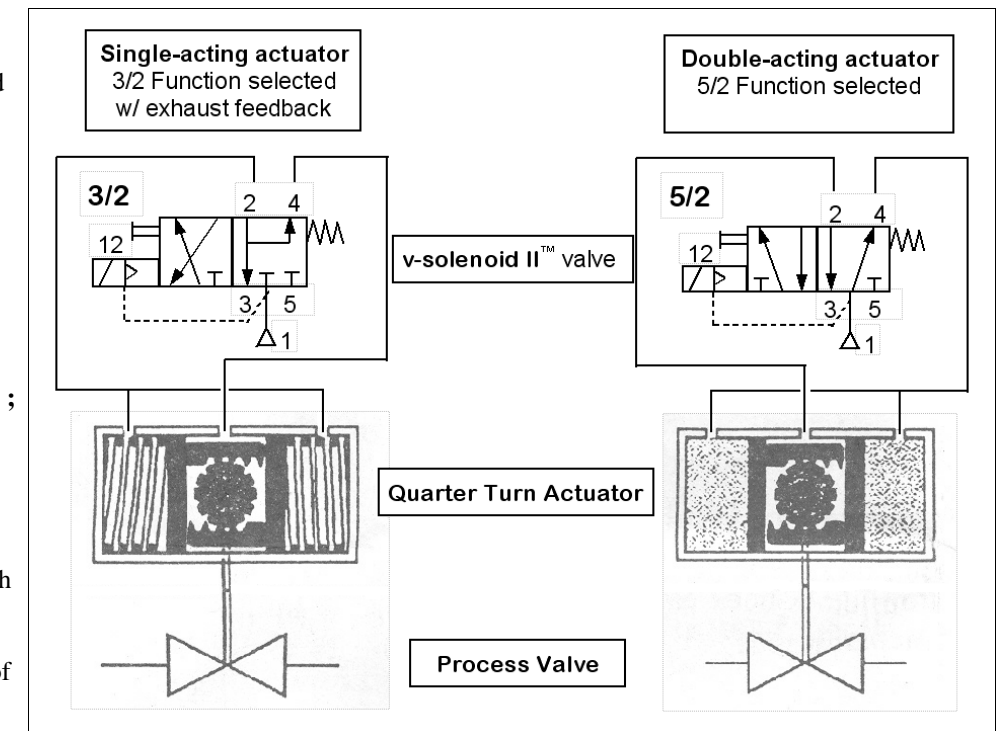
d

;

h

of

**Single-acting actuator**
3/2 Function selected
w/ exhaust feedback

**Double-acting actuator**
5/2 Function selected

3/2
2 4
12
3 5
1

**v-solenoid II™** valve

5/2
2 4
12
3 5
1

**Quarter Turn Actuator**

**Process Valve**